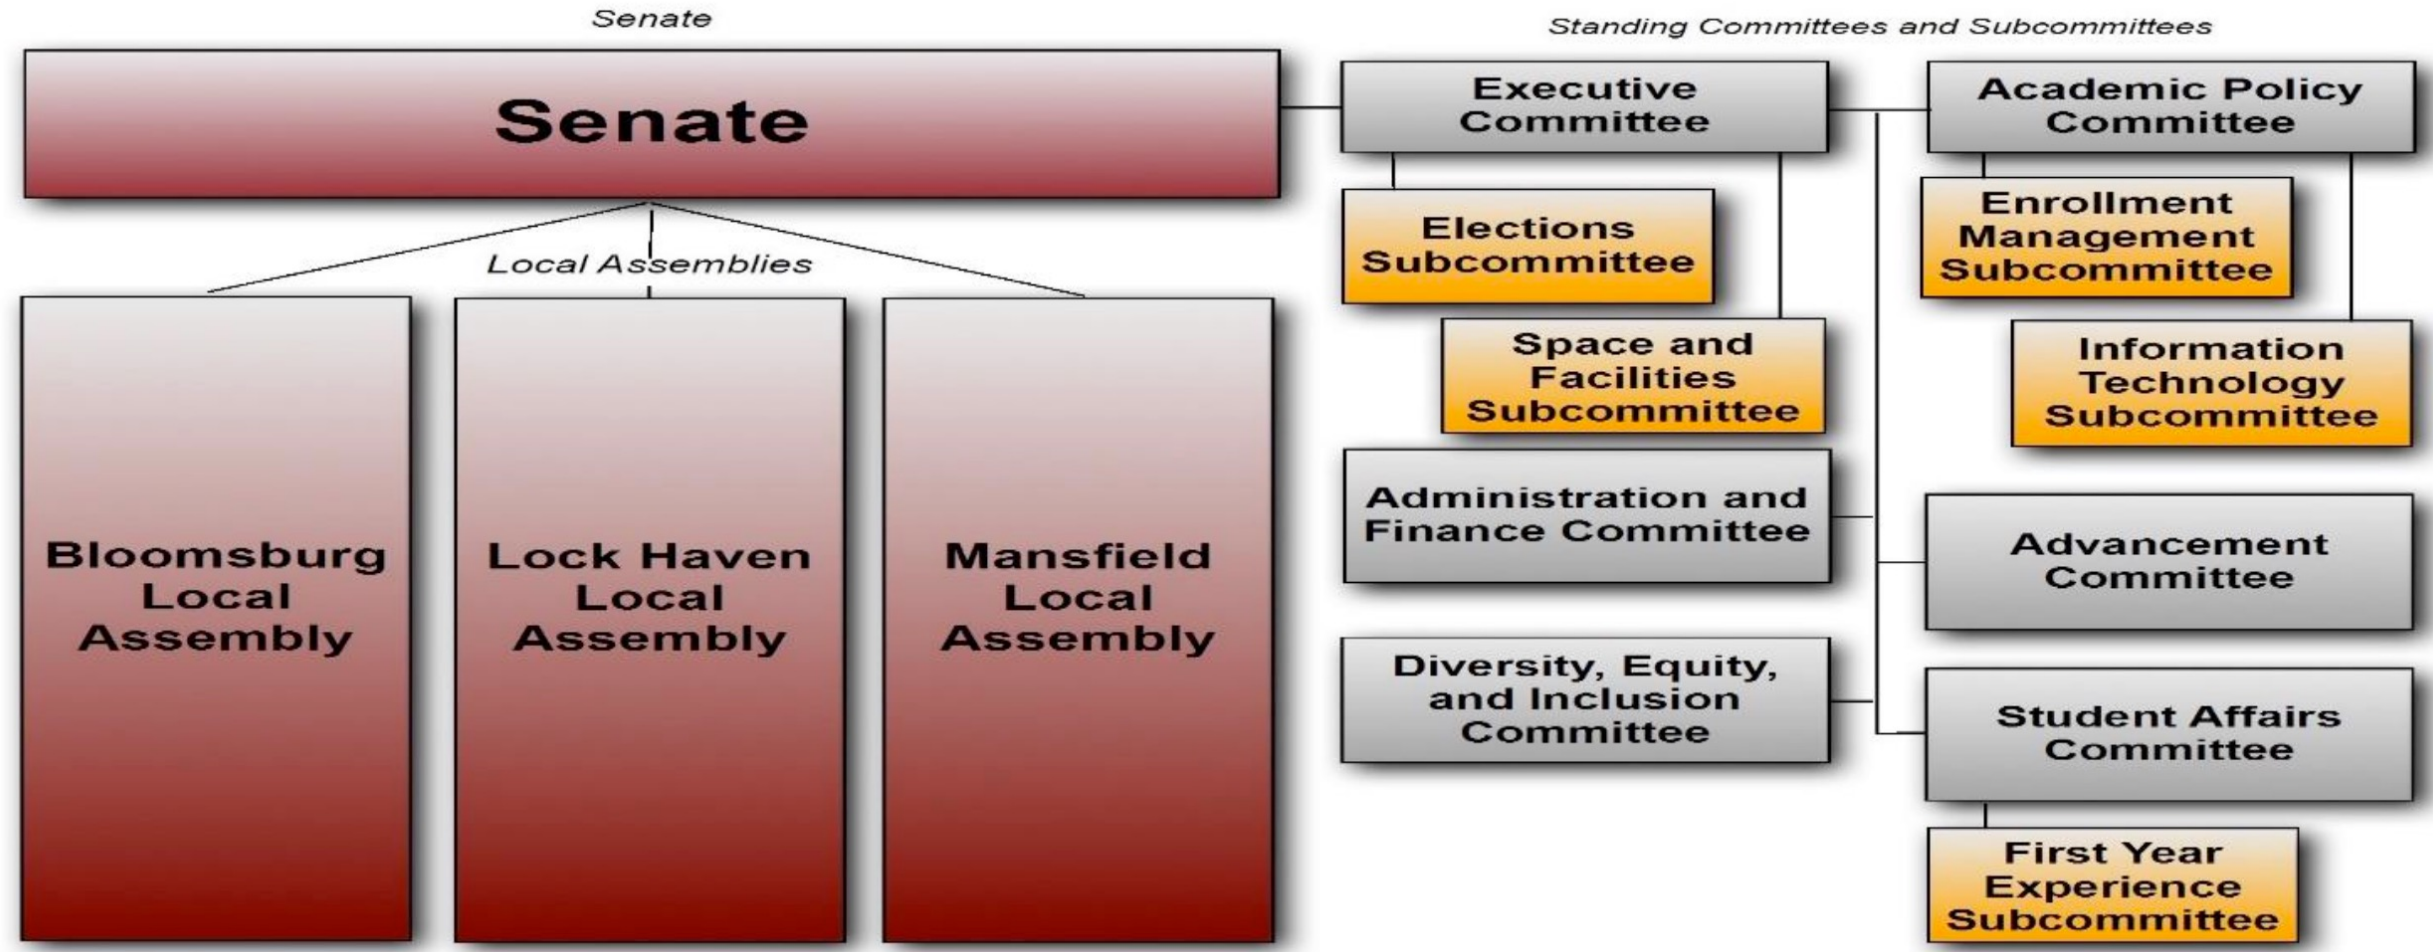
Senate

Senate

Local Assemblies

Bloomsburg Local Assembly

Lock Haven Local Assembly

Mansfield Local Assembly

Standing Committees and Subcommittees

Executive Committee

Elections Subcommittee

Space and Facilities Subcommittee

Administration and Finance Committee

Diversity, Equity, and Inclusion Committee

Academic Policy Committee

Enrollment Management Subcommittee

Information Technology Subcommittee

Advancement Committee

Student Affairs Committee

First Year Experience Subcommittee